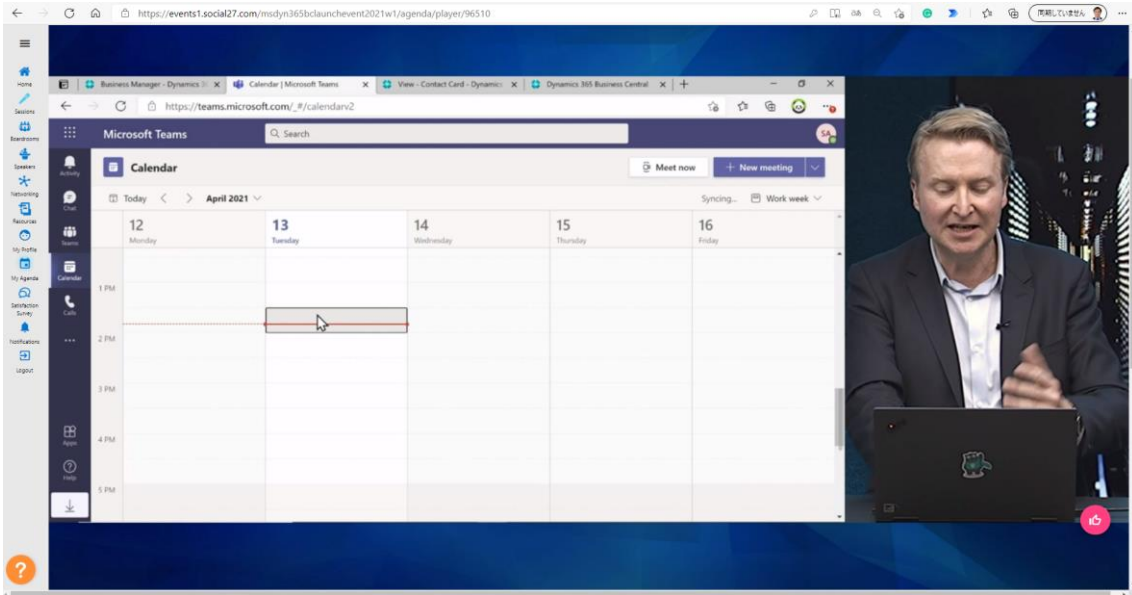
https://events1.social27.com/msdyn365bclaunchevent2021w1/agenda/player/96510

同期していません

Home
Sessions
Boardrooms
Speakers
Networking
Resources
My Profile
My Agenda
Satisfaction Survey
Notifications
Logout

Business Manager - Dynamics 3
Calendar | Microsoft Teams
View - Contact Card - Dynamics
Dynamics 365 Business Central

https://teams.microsoft.com/_#/calendarv2

Microsoft Teams
Search
SA

Activity
Chat
Teams
Calendar
Calls
...
Apps
Help

Calendar
Meet now
+ New meeting

Today
April 2021
Syncing...
Work week

| | 12 Monday | 13 Tuesday | 14 Wednesday | 15 Thursday | 16 Friday |
|---|---|---|---|---|---|
| 1 PM | | | | | |
| 2 PM | | | | | |
| 3 PM | | | | | |
| 4 PM | | | | | |
| 5 PM | | | | | |

?